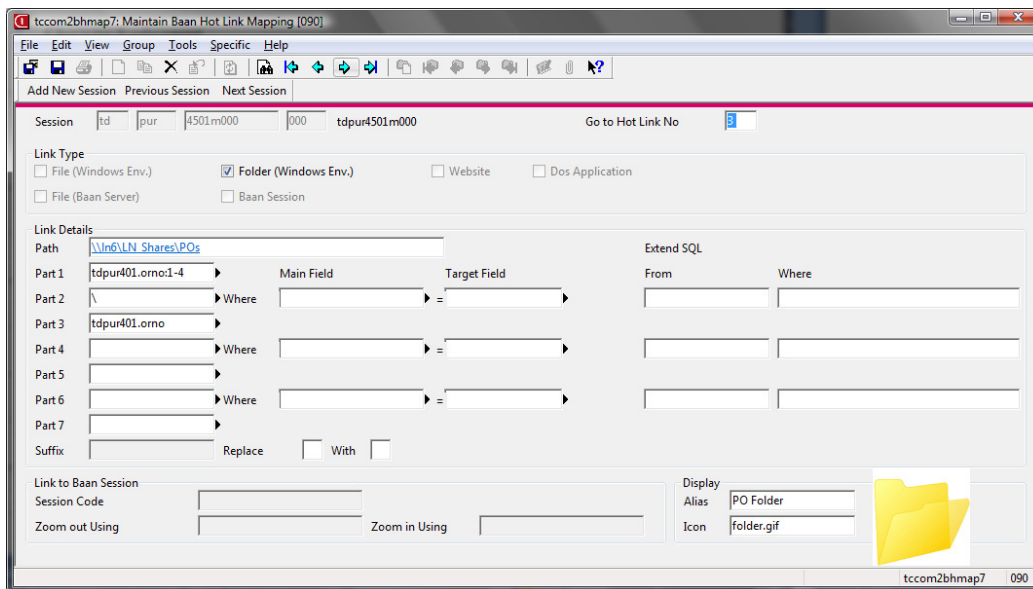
tccom2bhmap7: Maintain Baan Hot Link Mapping [090]

File Edit View Group Tools Specific Help

Add New Session Previous Session Next Session

Session td pur 4501m000 000 tdpur4501m000 Go to Hot Link No 3

Link Type
File (Windows Env.) Folder (Windows Env.) Website Dos Application
File (Baan Server) Baan Session

Link Details
Path \\ln6\LN Shares\POs Extend SQL
Part 1 tdpur401.orno:1-4 Main Field Target Field From Where
Part 2 \ Where =
Part 3 tdpur401.orno
Part 4 Where =
Part 5
Part 6 Where =
Part 7
Suffix Replace With

Link to Baan Session
Session Code
Zoom out Using Zoom in Using

Display
Alias PO Folder
Icon folder.gif

tccom2bhmap7 090